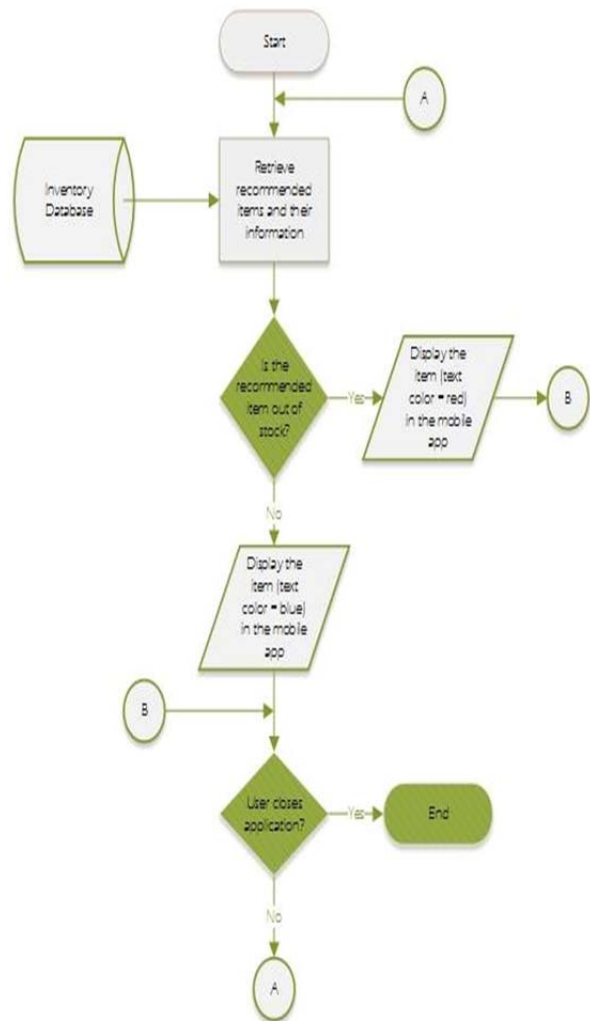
Start

A

Inventory Database

Retrieve recommended items and their information

Is the recommended item out of stock?

Yes

Display the item (text color = red) in the mobile app

B

No

Display the item (text color = blue) in the mobile app

B

User closes application?

Yes

End

No

A